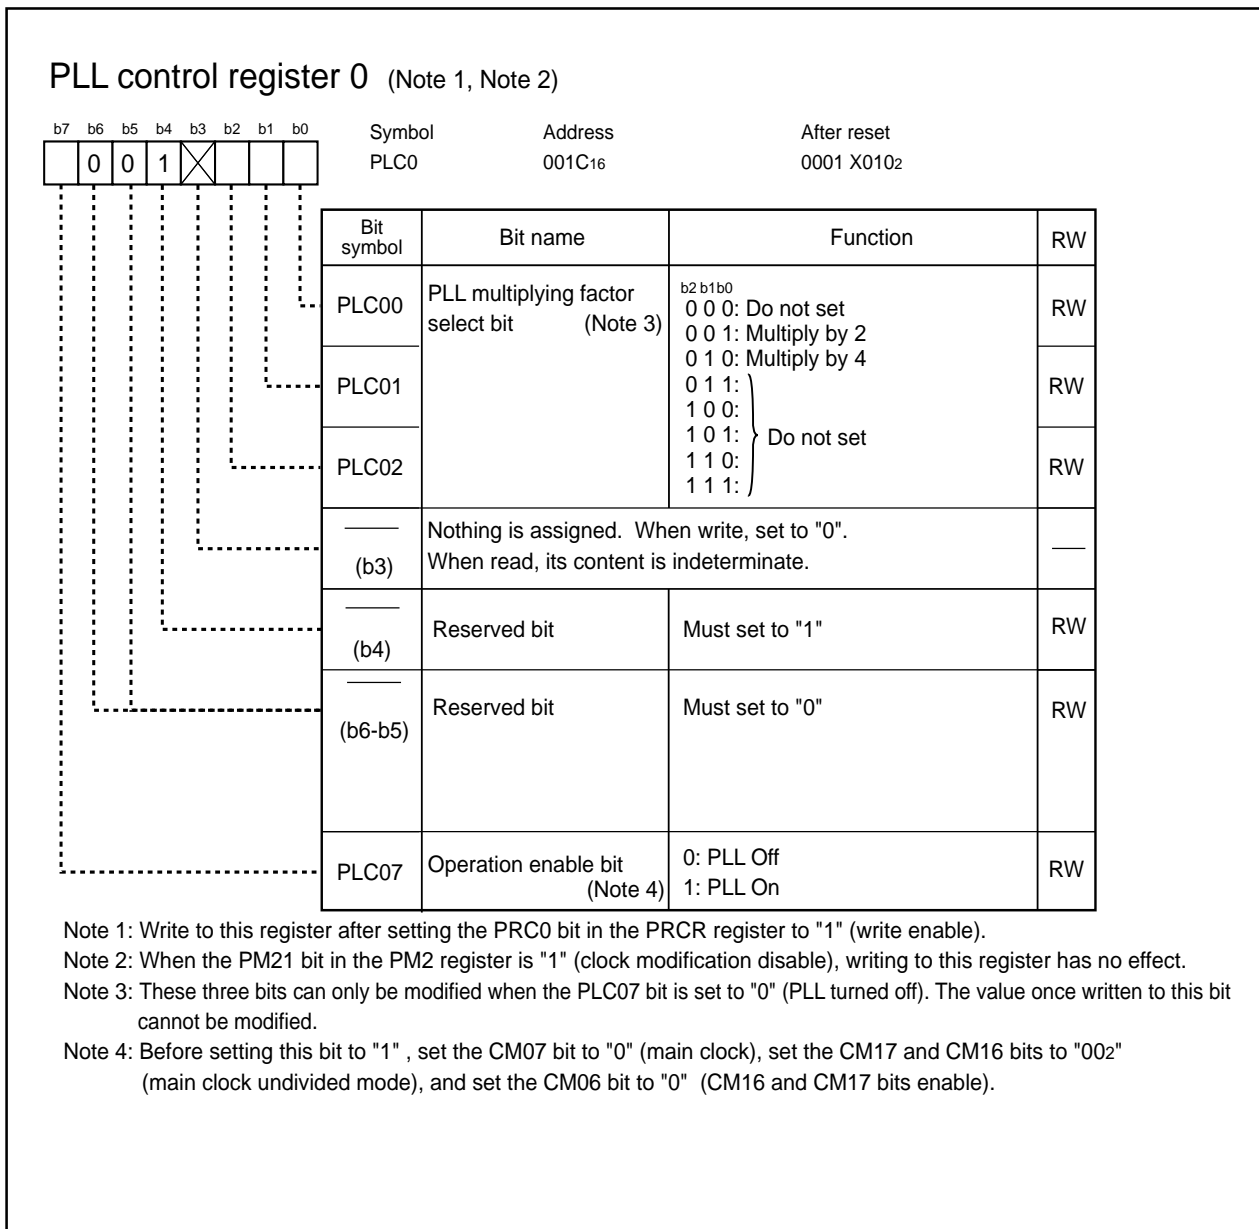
PLL control register 0 (Note 1, Note 2)

b7 b6 b5 b4 b3 b2 b1 b0
0 0 1

Symbol PLC0
Address $001C_{16}$
After reset $0001\ X010_2$

| Bit symbol | Bit name | Function | RW |
|---|---|---|---|
| PLC00 | PLL multiplying factor select bit (Note 3) | b2 b1 b0<br>0 0 0: Do not set<br>0 0 1: Multiply by 2<br>0 1 0: Multiply by 4<br>0 1 1:<br>1 0 0:<br>1 0 1: Do not set<br>1 1 0:<br>1 1 1: | RW |
| PLC01 | | | RW |
| PLC02 | | | RW |
| —— (b3) | Nothing is assigned. When write, set to "0". When read, its content is indeterminate. | | — |
| —— (b4) | Reserved bit | Must set to "1" | RW |
| —— (b6-b5) | Reserved bit | Must set to "0" | RW |
| PLC07 | Operation enable bit (Note 4) | 0: PLL Off<br>1: PLL On | RW |

Note 1: Write to this register after setting the PRC0 bit in the PRCR register to "1" (write enable).
Note 2: When the PM21 bit in the PM2 register is "1" (clock modification disable), writing to this register has no effect.
Note 3: These three bits can only be modified when the PLC07 bit is set to "0" (PLL turned off). The value once written to this bit cannot be modified.
Note 4: Before setting this bit to "1" , set the CM07 bit to "0" (main clock), set the CM17 and CM16 bits to "$00_2$" (main clock undivided mode), and set the CM06 bit to "0" (CM16 and CM17 bits enable).